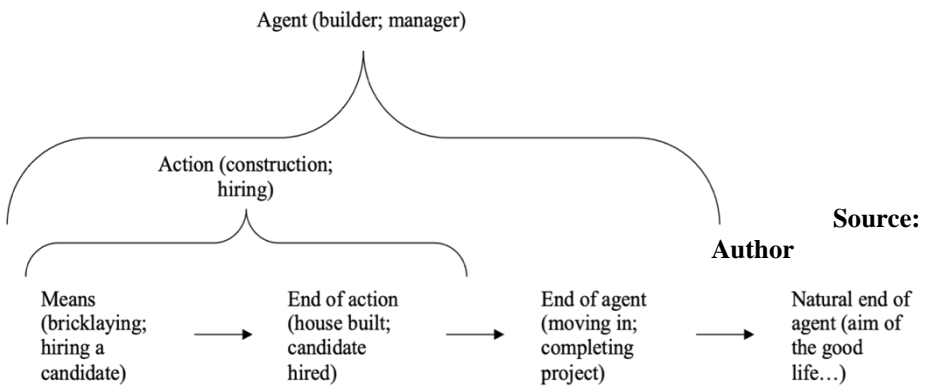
Agent (builder; manager)

Action (construction; hiring)

Source: Author

Means (bricklaying; hiring a candidate) → End of action (house built; candidate hired) → End of agent (moving in; completing project) → Natural end of agent (aim of the good life…)